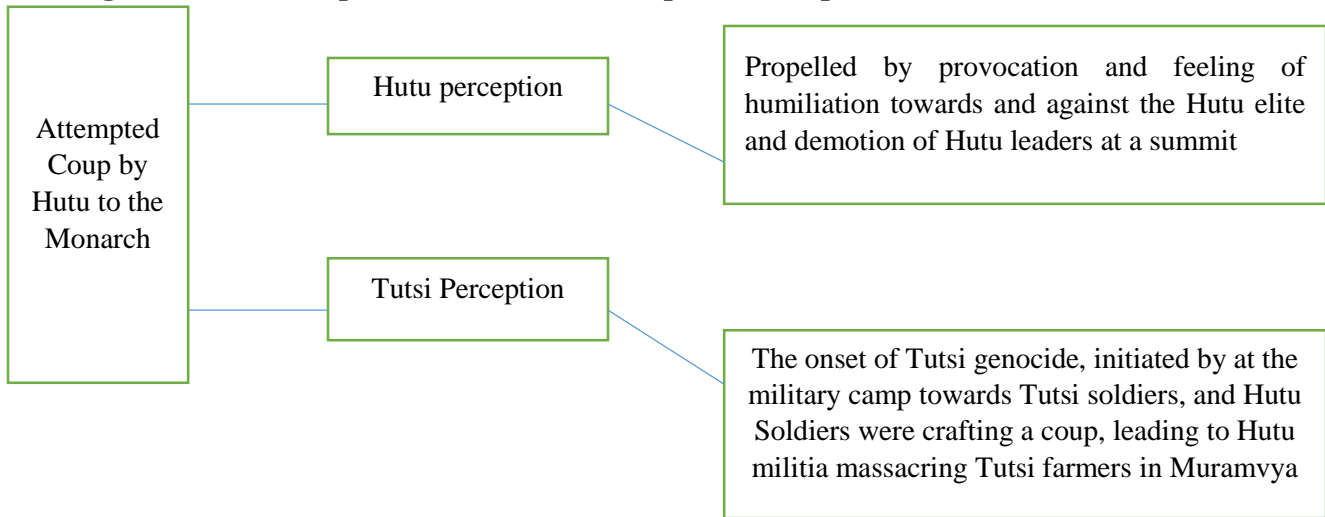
Attempted Coup by Hutu to the Monarch

Hutu perception

Propelled by provocation and feeling of humiliation towards and against the Hutu elite and demotion of Hutu leaders at a summit

Tutsi Perception

The onset of Tutsi genocide, initiated by at the military camp towards Tutsi soldiers, and Hutu Soldiers were crafting a coup, leading to Hutu militia massacring Tutsi farmers in Muramvya